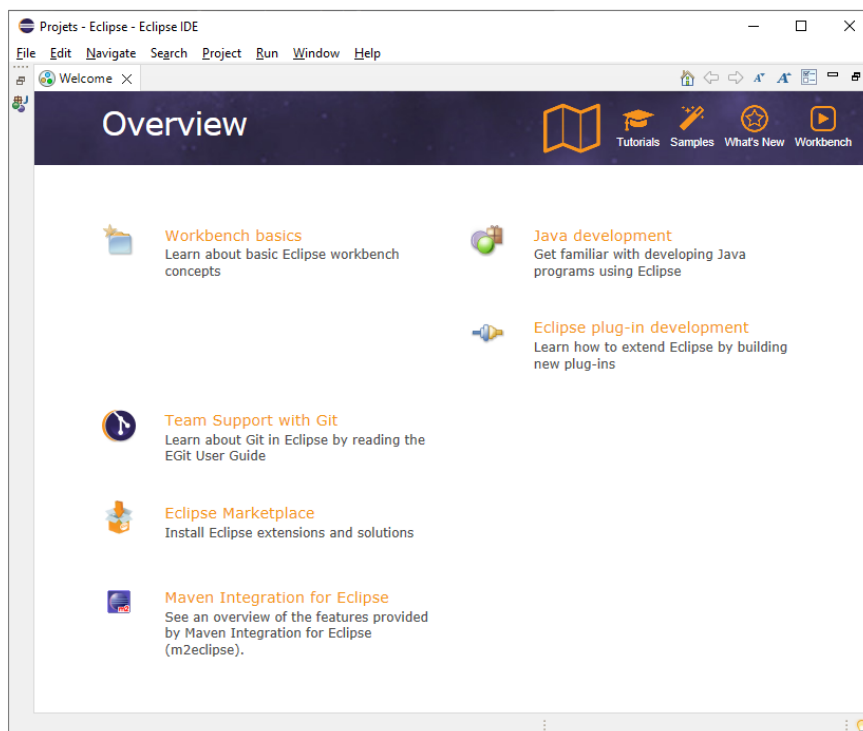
Projets - Eclipse - Eclipse IDE

File Edit Navigate Search Project Run Window Help

Welcome

Overview

Tutorials Samples What's New Workbench

Workbench basics
Learn about basic Eclipse workbench concepts

Java development
Get familiar with developing Java programs using Eclipse

Eclipse plug-in development
Learn how to extend Eclipse by building new plug-ins

Team Support with Git
Learn about Git in Eclipse by reading the EGit User Guide

Eclipse Marketplace
Install Eclipse extensions and solutions

Maven Integration for Eclipse
See an overview of the features provided by Maven Integration for Eclipse (m2eclipse).